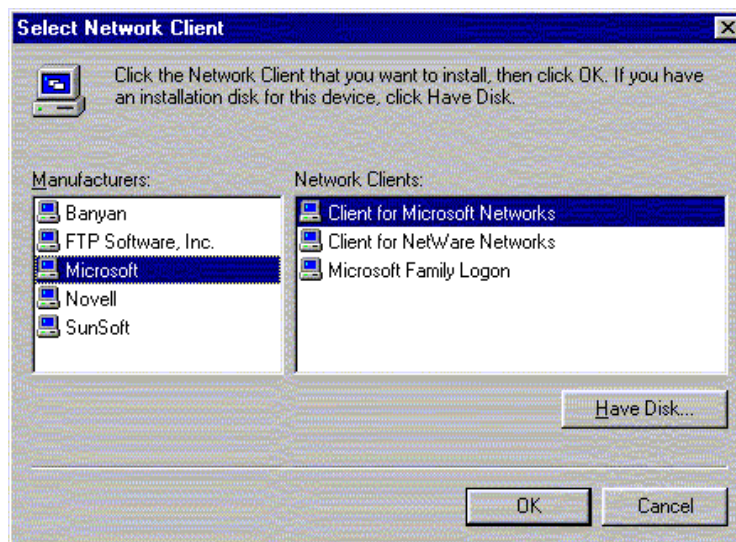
Select Network Client

Click the Network Client that you want to install, then click OK. If you have an installation disk for this device, click Have Disk.

Manufacturers:
Banyan
FTP Software, Inc.
Microsoft
Novell
SunSoft

Network Clients:
Client for Microsoft Networks
Client for NetWare Networks
Microsoft Family Logon

Have Disk...

OK
Cancel